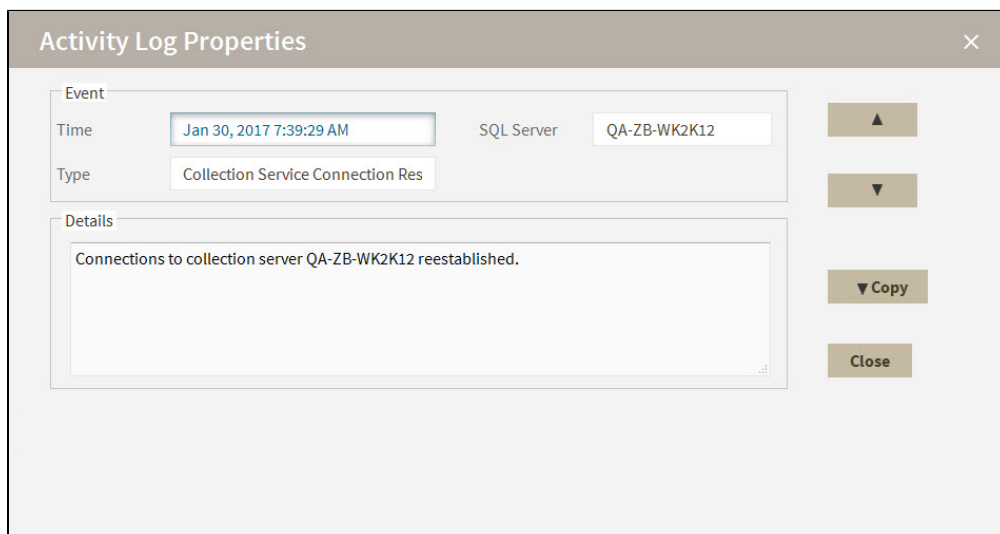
Activity Log Properties

×

Event

Time Jan 30, 2017 7:39:29 AM

SQL Server QA-ZB-WK2K12

Type Collection Service Connection Res

▲

▼

Details

Connections to collection server QA-ZB-WK2K12 reestablished.

▼Copy

Close